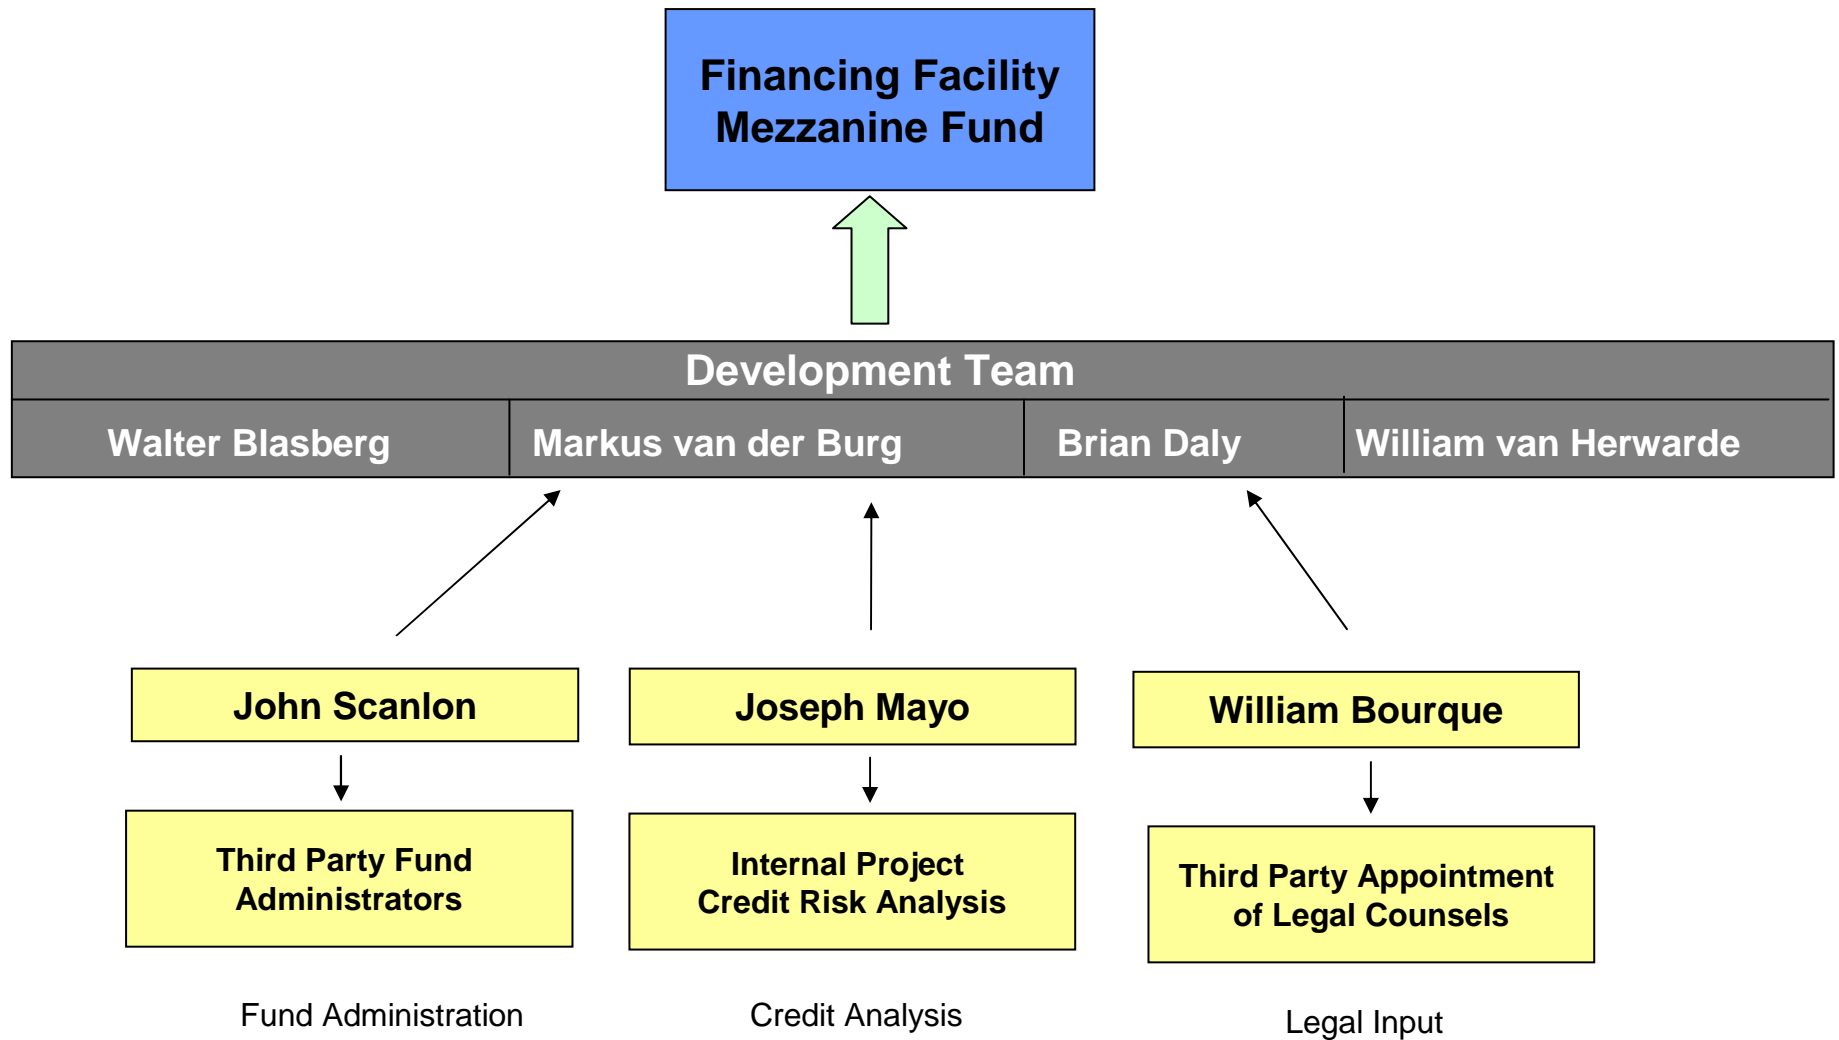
Financing Facility
Mezzanine Fund

Development Team

Walter Blasberg

Markus van der Burg

Brian Daly

William van Herwarde

John Scanlon

Joseph Mayo

William Bourque

Third Party Fund Administrators

Internal Project Credit Risk Analysis

Third Party Appointment of Legal Counsels

Fund Administration

Credit Analysis

Legal Input